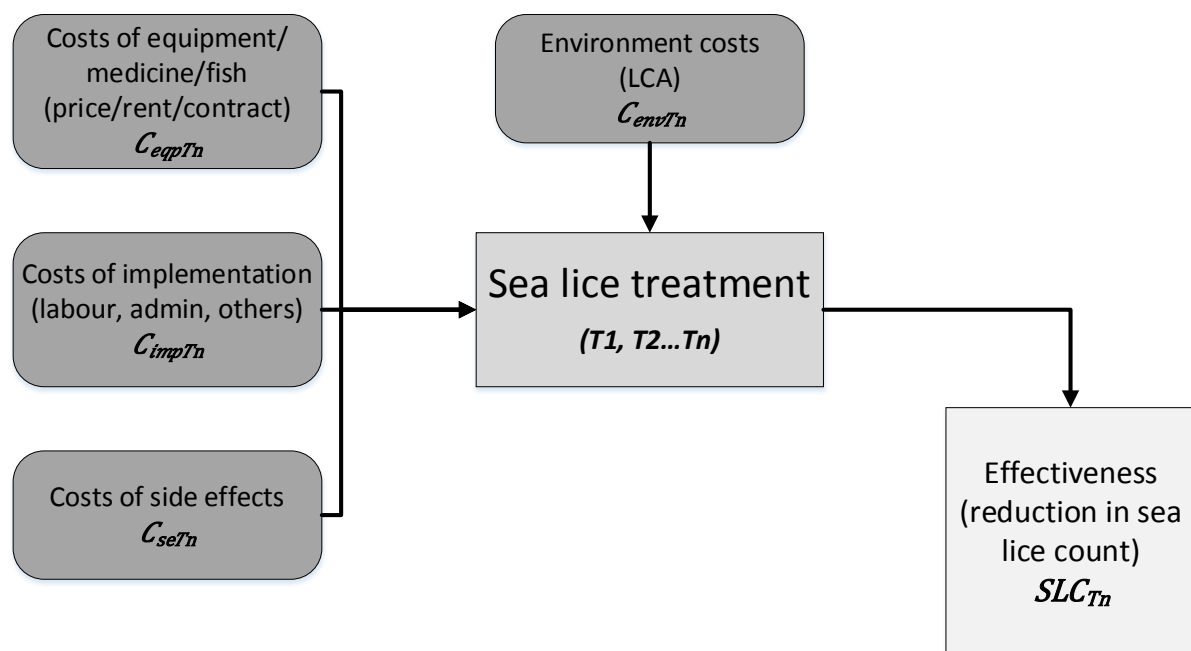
Costs of equipment/ medicine/fish (price/rent/contract)
$C_{eqpTn}$

Environment costs (LCA)
$C_{envTn}$

Costs of implementation (labour, admin, others)
$C_{impTn}$

Sea lice treatment
(T1, T2…Tn)

Costs of side effects
$C_{seTn}$

Effectiveness (reduction in sea lice count)
$SLC_{Tn}$